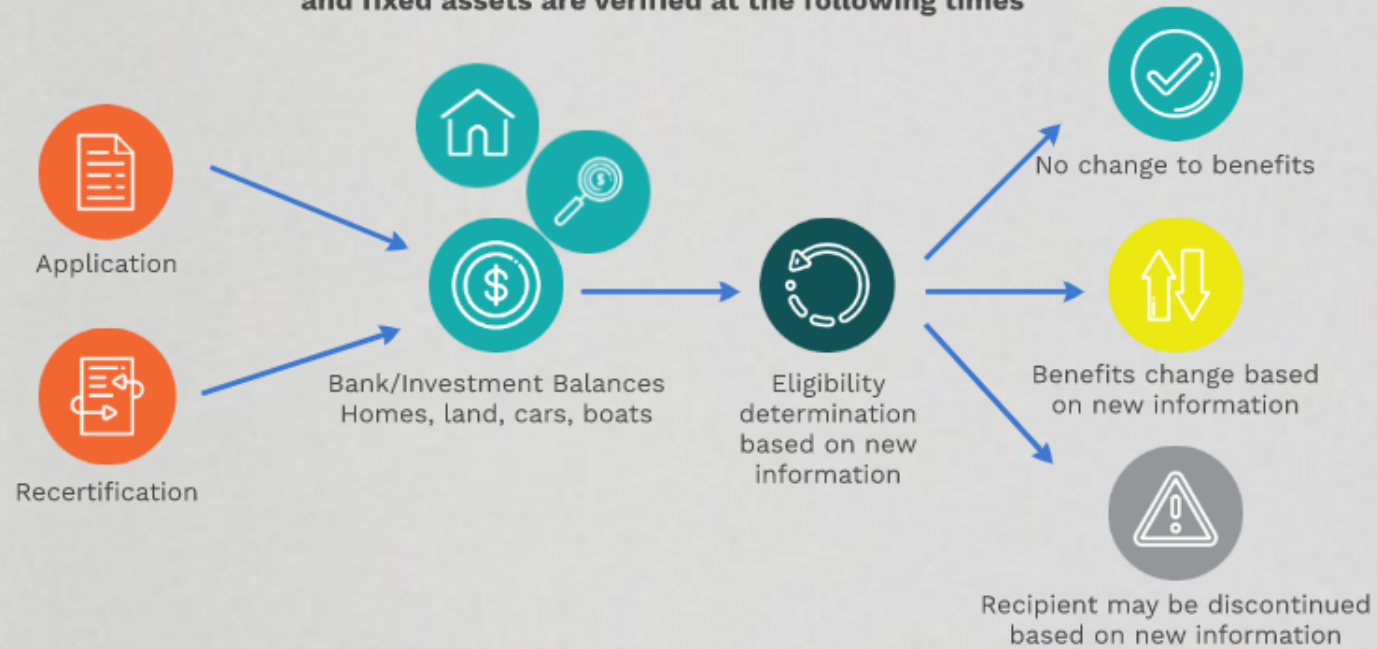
and fixed assets are verified at the following times

Application

Recertification

Bank/Investment Balances
Homes, land, cars, boats

Eligibility determination based on new information

No change to benefits

Benefits change based on new information

Recipient may be discontinued based on new information